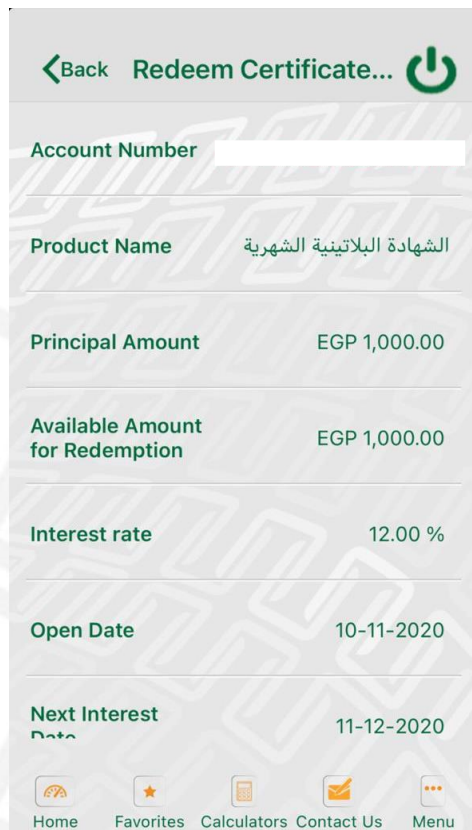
Back Redeem Certificate...

| | |
|---|---|
| Account Number | |
| Product Name | الشهادة البلاتينية الشهرية |
| Principal Amount | EGP 1,000.00 |
| Available Amount for Redemption | EGP 1,000.00 |
| Interest rate | 12.00 % |
| Open Date | 10-11-2020 |
| Next Interest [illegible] | 11-12-2020 |

Home Favorites Calculators Contact Us Menu